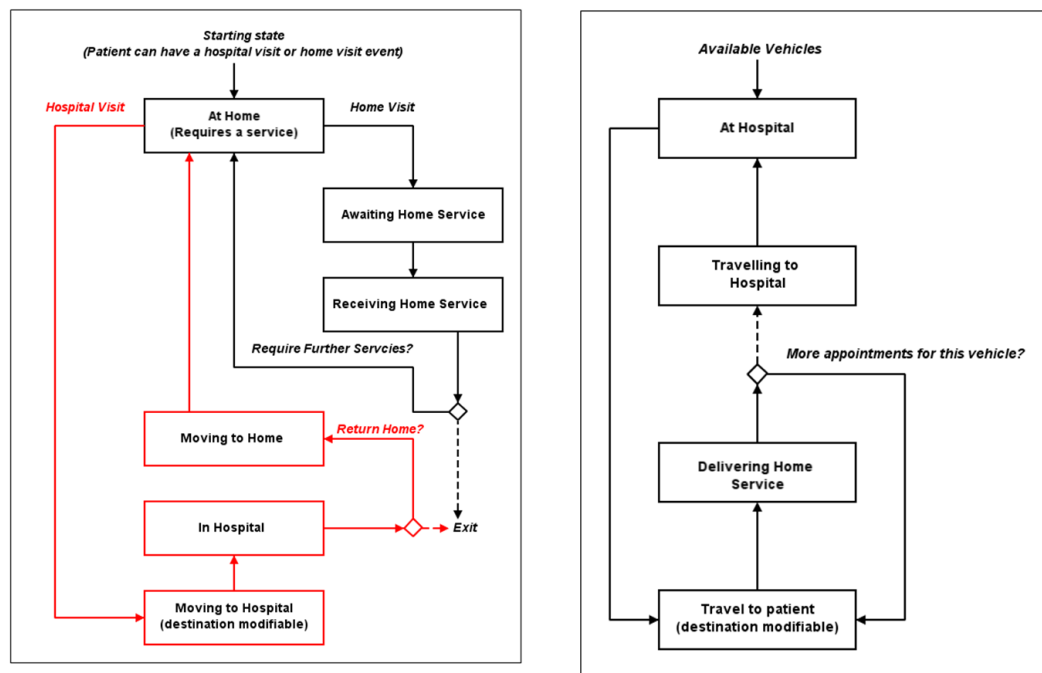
Starting state
(Patient can have a hospital visit or home visit event)

Hospital Visit

At Home
(Requires a service)

Home Visit

Awaiting Home Service

Receiving Home Service

Require Further Servcies?

Moving to Home

Return Home?

In Hospital

Exit

Moving to Hospital
(destination modifiable)

Available Vehicles

At Hospital

Travelling to Hospital

More appointments for this vehicle?

Delivering Home Service

Travel to patient
(destination modifiable)